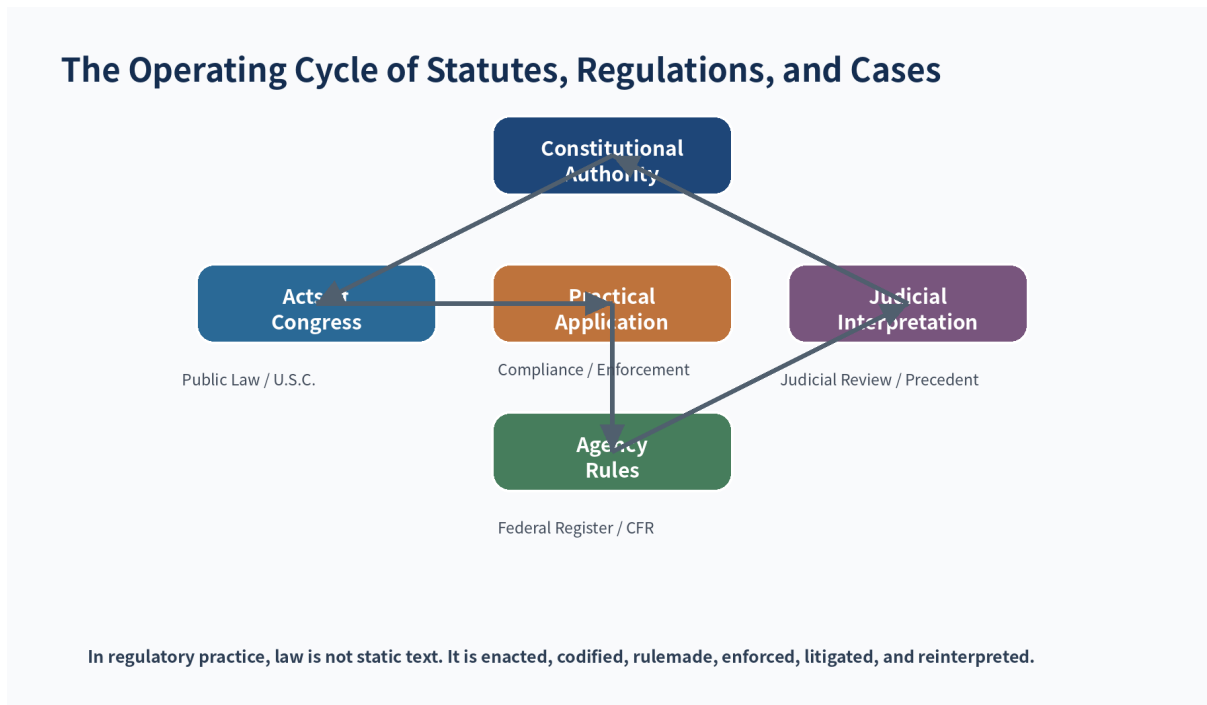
The Operating Cycle of Statutes, Regulations, and Cases

Constitutional Authority

Acts of Congress

Public Law / U.S.C.

Practical Application

Compliance / Enforcement

Judicial Interpretation

Judicial Review / Precedent

Agency Rules

Federal Register / CFR

In regulatory practice, law is not static text. It is enacted, codified, rulemade, enforced, litigated, and reinterpreted.